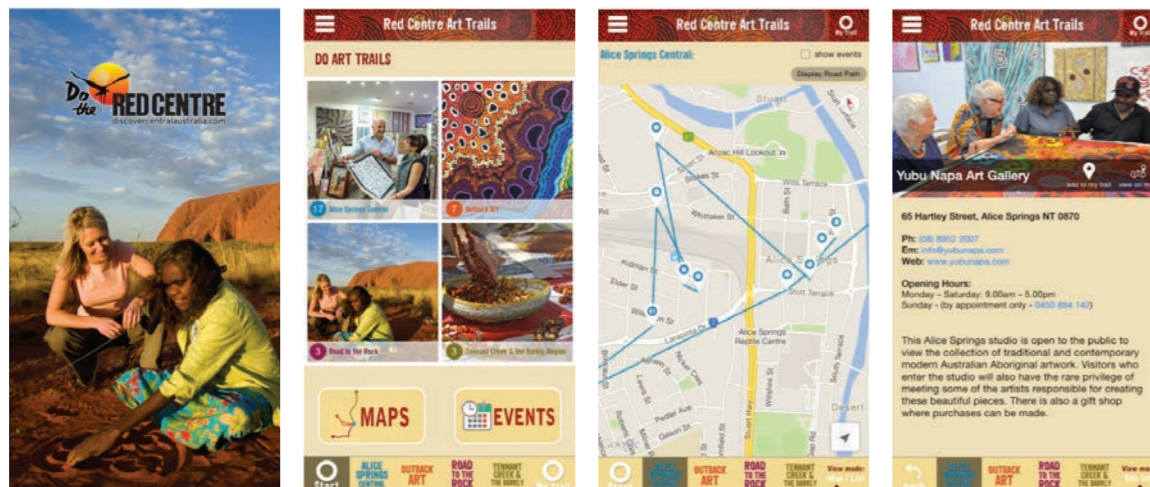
Do the RED CENTRE
discovercentralaustralia.com

Red Centre Art Trails

DO ART TRAILS

17 Alice Springs Central
7 Outback Art
3 Road to the Rock
3 Tennant Creek & the Barkly Region

MAPS

EVENTS

Start
ALICE SPRINGS CENTRAL
OUTBACK ART
ROAD TO THE ROCK
TENNANT CREEK & THE BARKLY
My Trail

Red Centre Art Trails
My Trail

Alice Springs Central:
show events
Display Road Path

Stuart
Anzac Hill Lookout
Wills Terrace
Whittaker St
Bath St
Alice Springs
Stott Terrace
Kidman St
Elder St
Larapinta Dr
Alice Springs Reptile Centre
Stuart Hwy
Lewis St
Pedler Ave
Gason St
Desert

ALICE SPRINGS CENTRAL
OUTBACK ART
ROAD TO THE ROCK
TENNANT CREEK & THE BARKLY
View mode: Map / List

Red Centre Art Trails
My Trail

Yubu Napa Art Gallery
add to my trail
view on map

65 Hartley Street, Alice Springs NT 0870

Ph: (08) 8952 2007
Em: info@yubunapa.com
Web: www.yubunapa.com

Opening Hours:
Monday – Saturday: 9.00am – 5.00pm
Sunday - (by appointment only - 0450 894 142)

This Alice Springs studio is open to the public to view the collection of traditional and contemporary modern Australian Aboriginal artwork. Visitors who enter the studio will also have the rare privilege of meeting some of the artists responsible for creating these beautiful pieces. There is also a gift shop where purchases can be made.

Back
ALICE SPRINGS CENTRAL
OUTBACK ART
ROAD TO THE ROCK
TENNANT CREEK & THE BARKLY
View mode: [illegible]